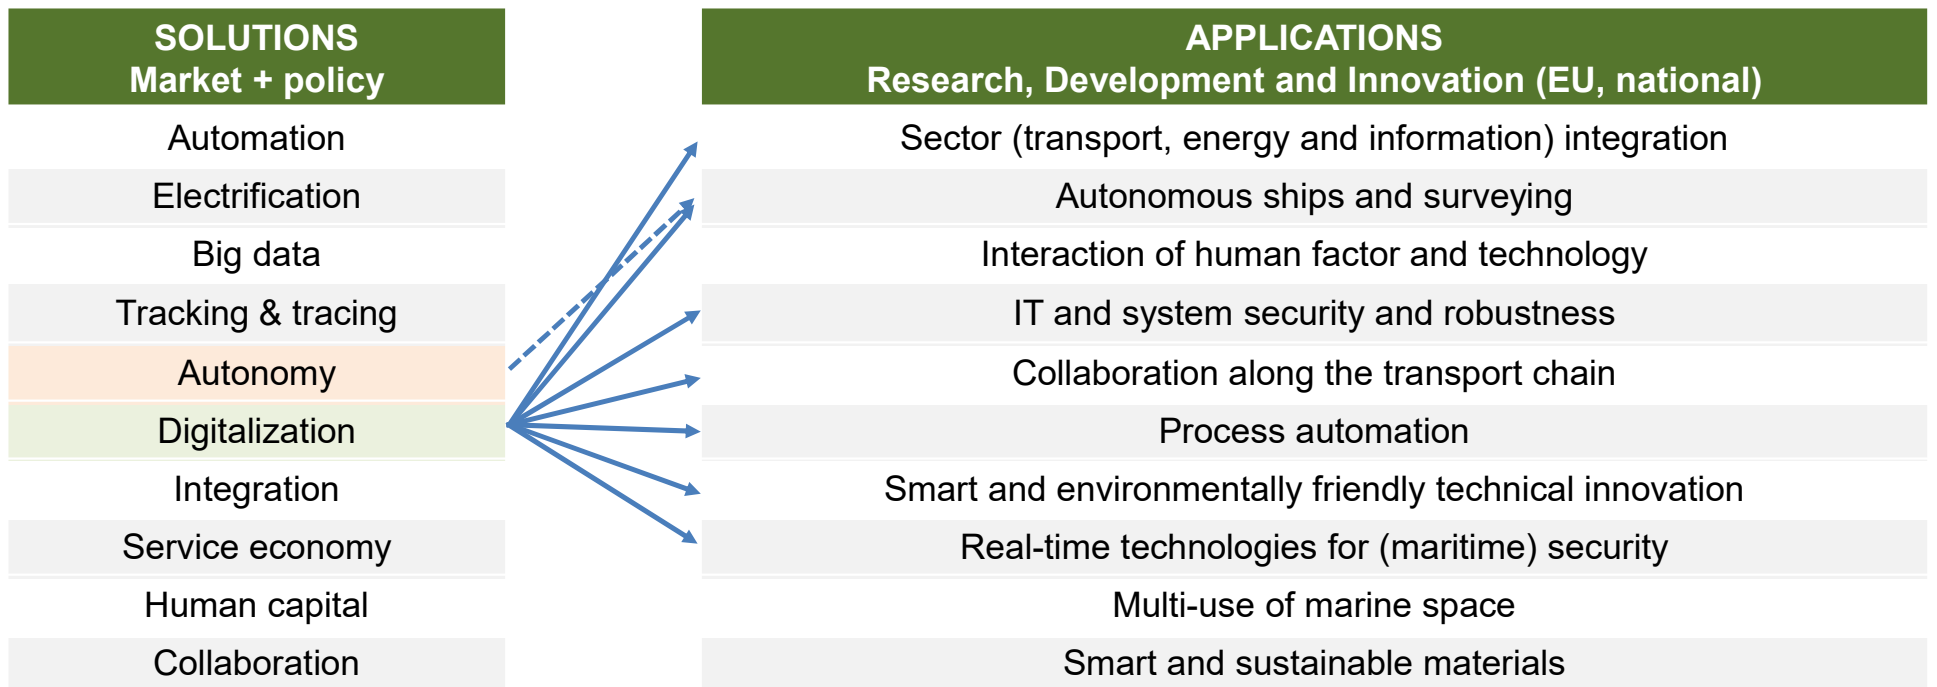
| SOLUTIONS Market + policy |
|---|
| Automation |
| Electrification |
| Big data |
| Tracking & tracing |
| Autonomy |
| Digitalization |
| Integration |
| Service economy |
| Human capital |
| Collaboration |

| APPLICATIONS Research, Development and Innovation (EU, national) |
|---|
| Sector (transport, energy and information) integration |
| Autonomous ships and surveying |
| Interaction of human factor and technology |
| IT and system security and robustness |
| Collaboration along the transport chain |
| Process automation |
| Smart and environmentally friendly technical innovation |
| Real-time technologies for (maritime) security |
| Multi-use of marine space |
| Smart and sustainable materials |